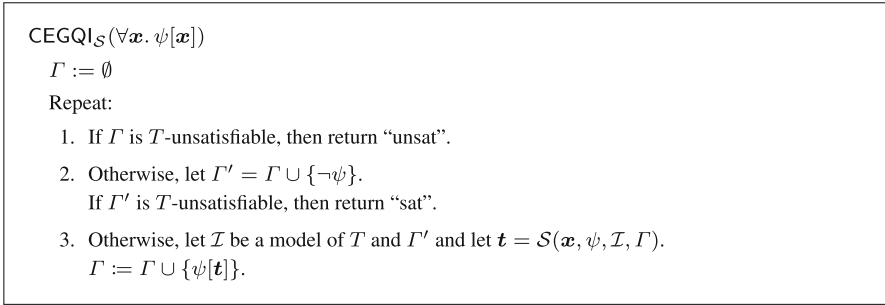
$\mathsf{CEGQI}_{\mathcal{S}}(\forall \boldsymbol{x}.\, \psi[\boldsymbol{x}])$

$\Gamma := \emptyset$

Repeat:

1. If $\Gamma$ is $T$-unsatisfiable, then return "unsat".

2. Otherwise, let $\Gamma' = \Gamma \cup \{\neg\psi\}$.
If $\Gamma'$ is $T$-unsatisfiable, then return "sat".

3. Otherwise, let $\mathcal{I}$ be a model of $T$ and $\Gamma'$ and let $\boldsymbol{t} = \mathcal{S}(\boldsymbol{x}, \psi, \mathcal{I}, \Gamma)$.
$\Gamma := \Gamma \cup \{\psi[\boldsymbol{t}]\}$.